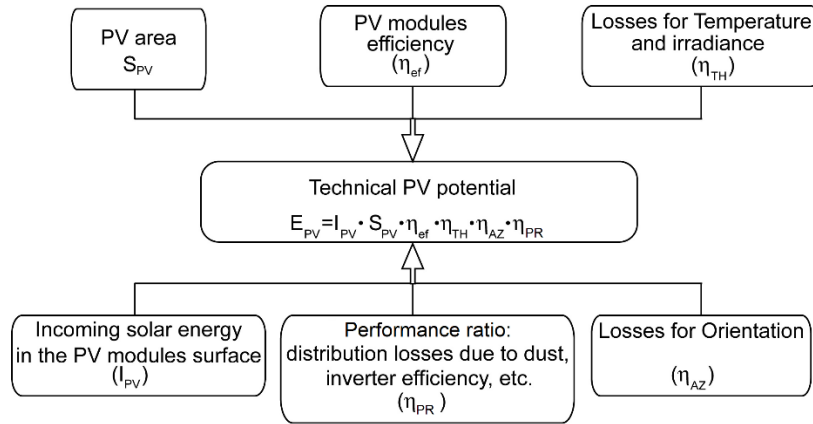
PV area
$S_{PV}$

PV modules efficiency
$(\eta_{ef})$

Losses for Temperature and irradiance
$(\eta_{TH})$

Technical PV potential
$E_{PV}=I_{PV} \cdot S_{PV} \cdot \eta_{ef} \cdot \eta_{TH} \cdot \eta_{AZ} \cdot \eta_{PR}$

Incoming solar energy in the PV modules surface
$(I_{PV})$

Performance ratio: distribution losses due to dust, inverter efficiency, etc.
$(\eta_{PR})$

Losses for Orientation
$(\eta_{AZ})$